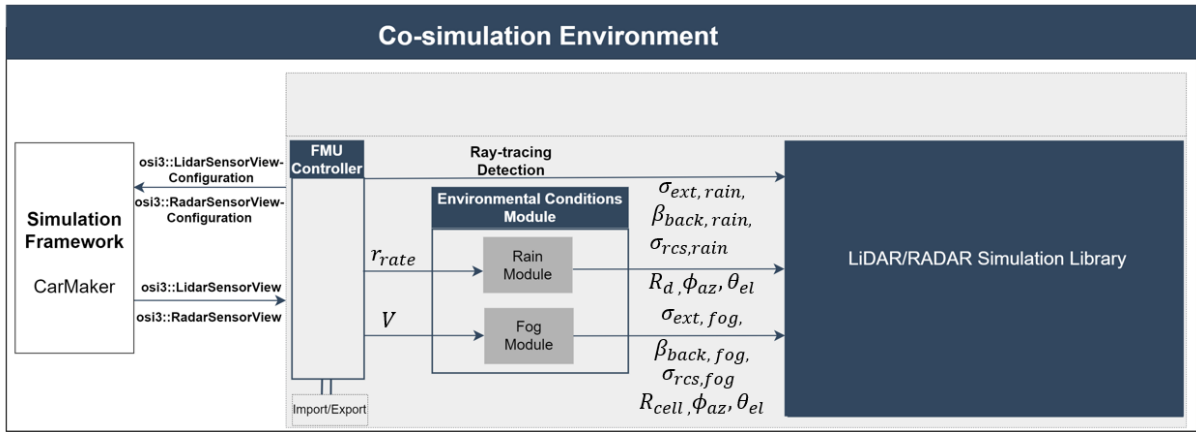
Co-simulation Environment

Simulation Framework

CarMaker

osi3::LidarSensorView-Configuration

osi3::RadarSensorView-Configuration

osi3::LidarSensorView

osi3::RadarSensorView

FMU Controller

Import/Export

Ray-tracing Detection

$r_{rate}$

$V$

Environmental Conditions Module

Rain Module

Fog Module

$\sigma_{ext,\,rain},$

$\beta_{back,\,rain},$

$\sigma_{rcs,rain}$

$R_d, \phi_{az}, \theta_{el}$

$\sigma_{ext,\,fog},$

$\beta_{back,\,fog},$

$\sigma_{rcs,fog}$

$R_{cell}, \phi_{az}, \theta_{el}$

LiDAR/RADAR Simulation Library